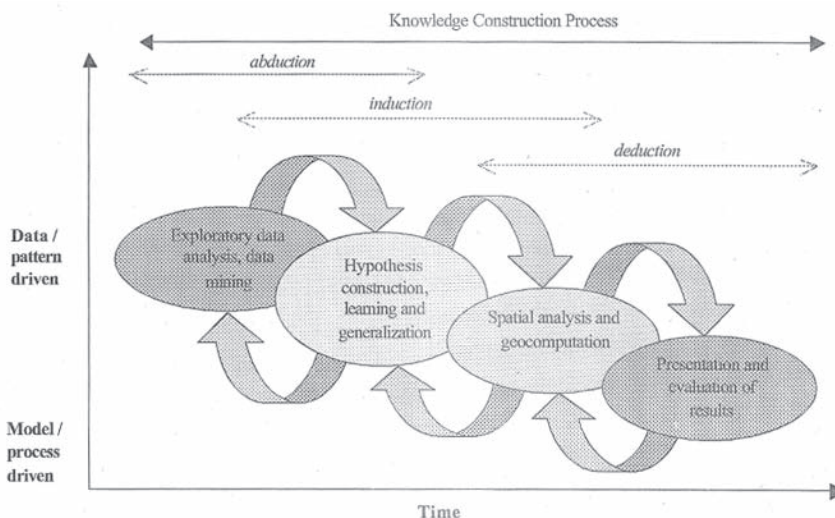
Knowledge Construction Process

abduction

induction

deduction

Data / pattern driven

Exploratory data analysis, data mining

Hypothesis construction, learning and generalization

Spatial analysis and geocomputation

Presentation and evaluation of results

Model / process driven

Time